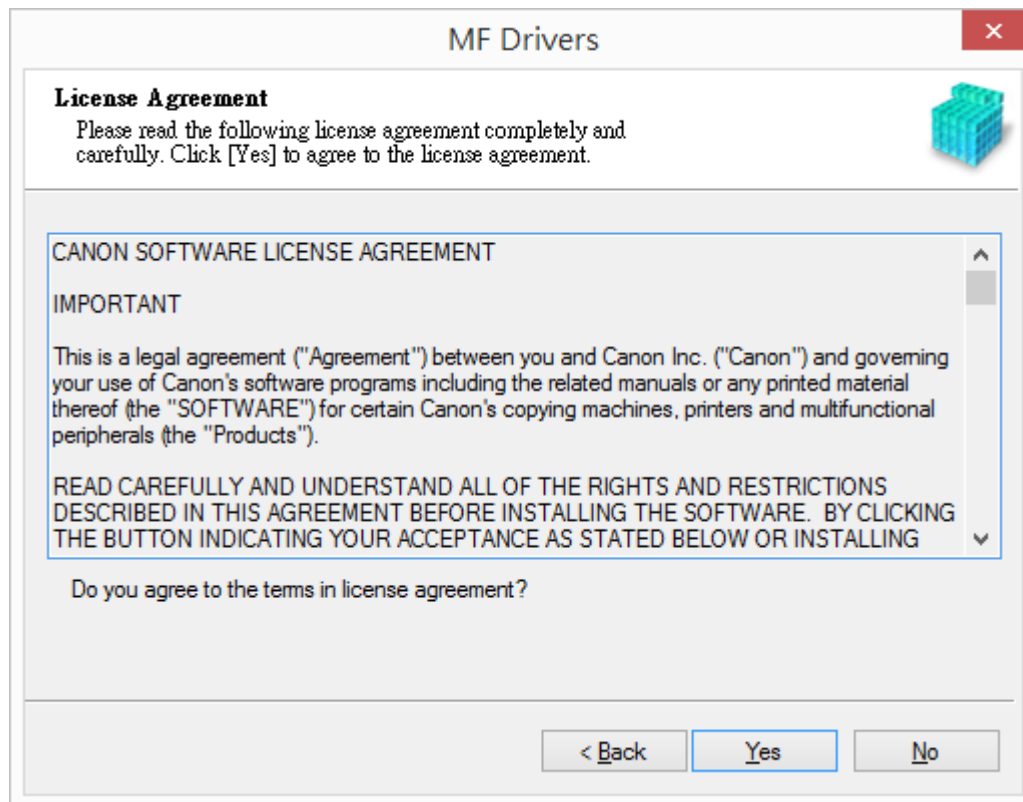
MF Drivers

License Agreement

Please read the following license agreement completely and carefully. Click [Yes] to agree to the license agreement.

CANON SOFTWARE LICENSE AGREEMENT

IMPORTANT

This is a legal agreement ("Agreement") between you and Canon Inc. ("Canon") and governing your use of Canon's software programs including the related manuals or any printed material thereof (the "SOFTWARE") for certain Canon's copying machines, printers and multifunctional peripherals (the "Products").

READ CAREFULLY AND UNDERSTAND ALL OF THE RIGHTS AND RESTRICTIONS DESCRIBED IN THIS AGREEMENT BEFORE INSTALLING THE SOFTWARE. BY CLICKING THE BUTTON INDICATING YOUR ACCEPTANCE AS STATED BELOW OR INSTALLING

Do you agree to the terms in license agreement?

< Back

Yes

No